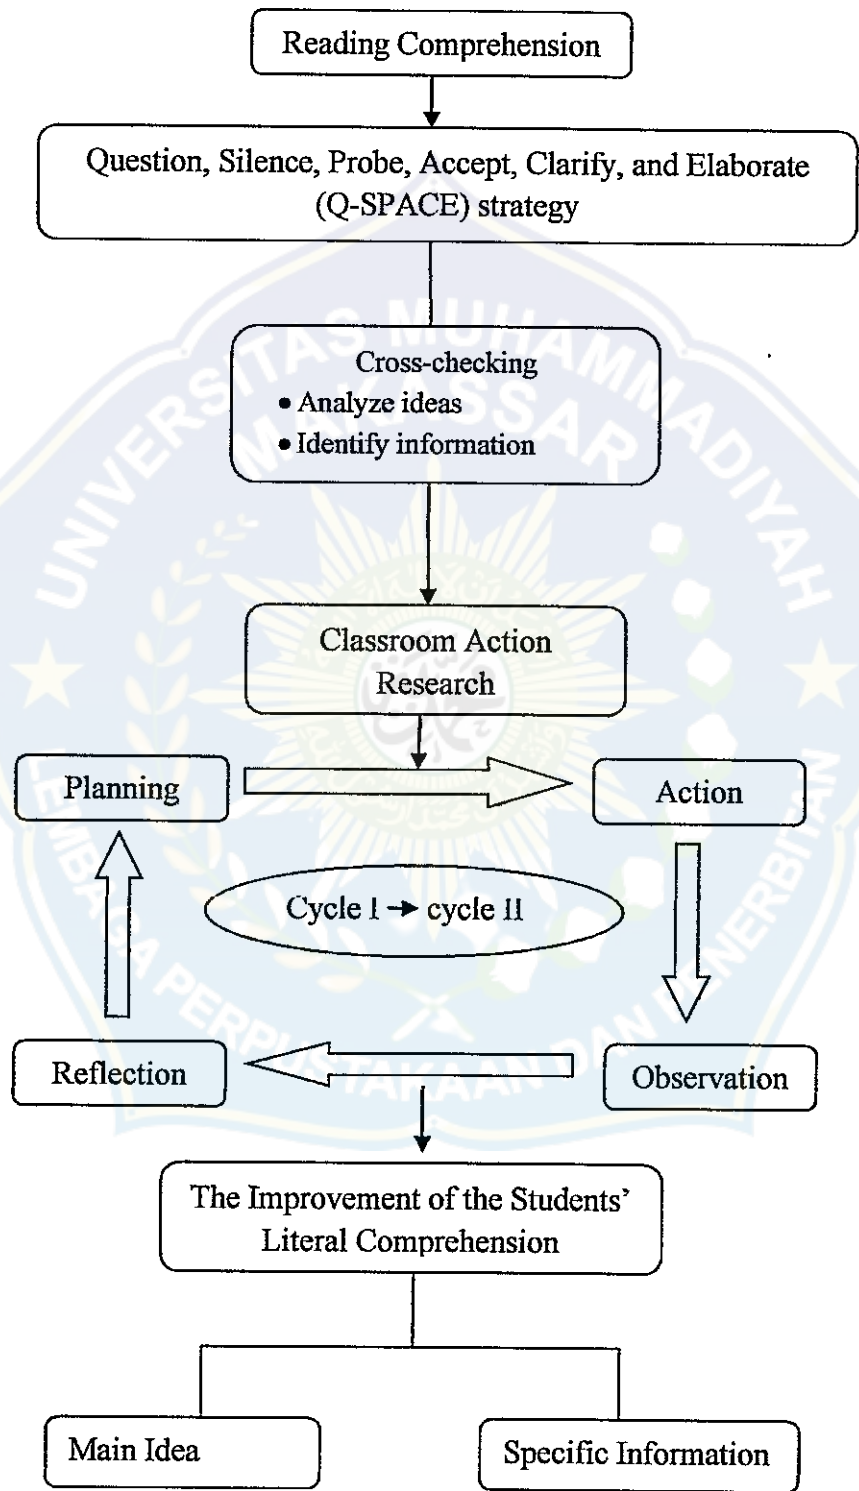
Reading Comprehension

Question, Silence, Probe, Accept, Clarify, and Elaborate (Q-SPACE) strategy

Cross-checking
• Analyze ideas
• Identify information

Classroom Action Research

Planning

Action

Cycle I → cycle II

Reflection

Observation

The Improvement of the Students' Literal Comprehension

Main Idea

Specific Information